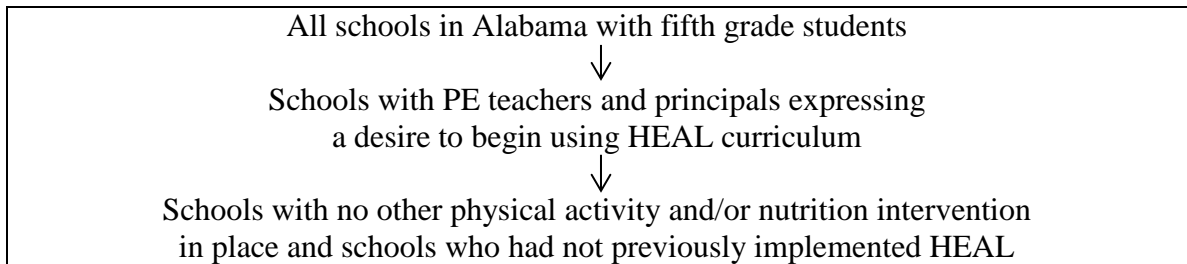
All schools in Alabama with fifth grade students

Schools with PE teachers and principals expressing a desire to begin using HEAL curriculum

Schools with no other physical activity and/or nutrition intervention in place and schools who had not previously implemented HEAL